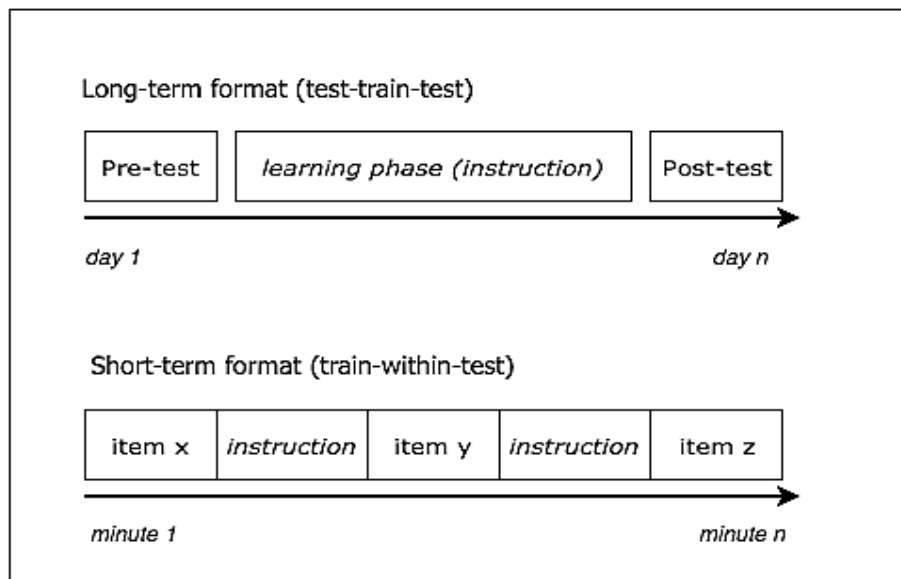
Long-term format (test-train-test)

Pre-test

learning phase (instruction)

Post-test

day 1

day n

Short-term format (train-within-test)

item x

instruction

item y

instruction

item z

minute 1

minute n